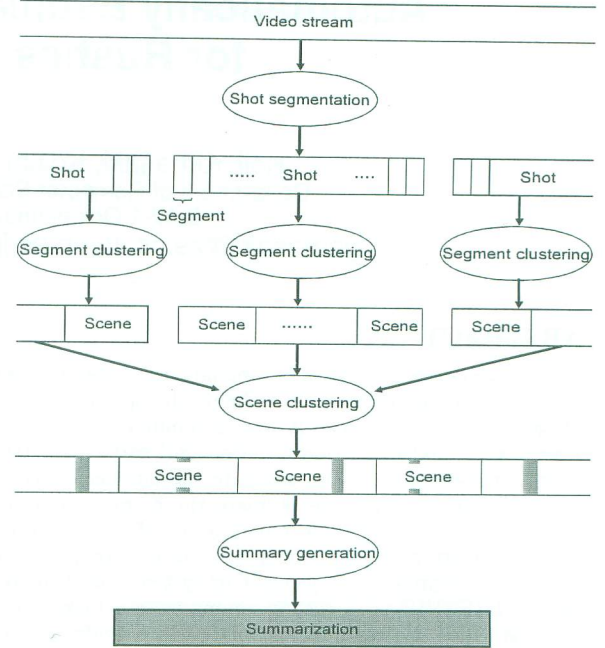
Video stream

Shot segmentation

Shot

..... Shot ....

Shot

Segment

Segment clustering

Segment clustering

Segment clustering

Scene

Scene ...... Scene

Scene

Scene clustering

Scene

Scene

Scene

Summary generation

Summarization